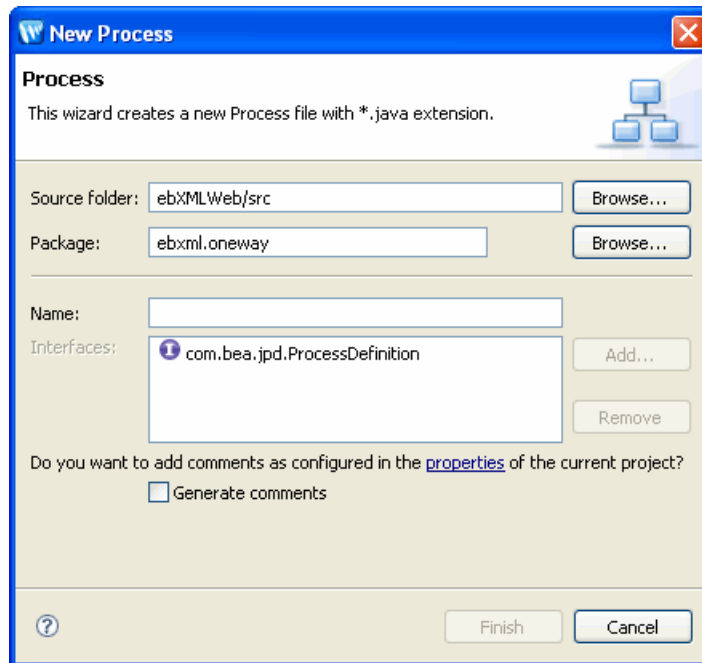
New Process

Process

This wizard creates a new Process file with *.java extension.

Source folder: ebXMLWeb/src Browse...

Package: ebxml.oneway Browse...

Name:

Interfaces: com.bea.jpd.ProcessDefinition

Add...

Remove

Do you want to add comments as configured in the properties of the current project?

Generate comments

?

Finish

Cancel